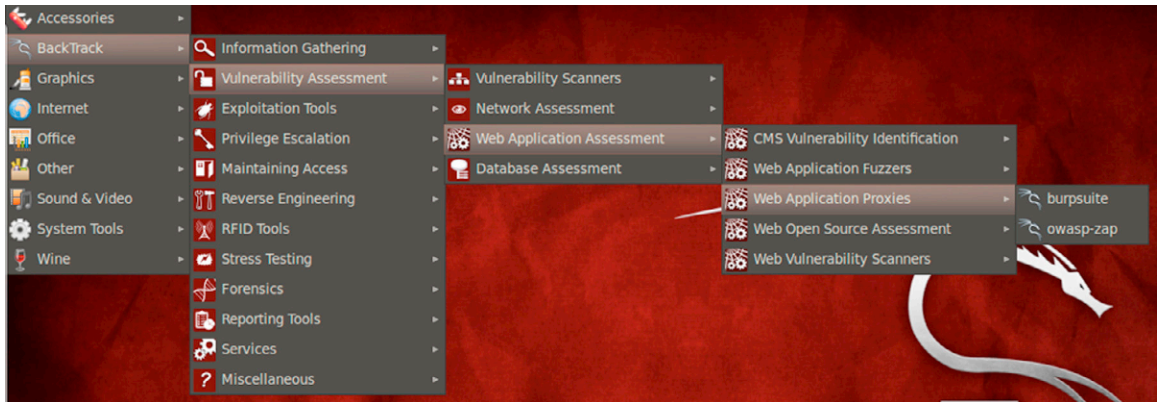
Accessories
BackTrack
Graphics
Internet
Office
Other
Sound & Video
System Tools
Wine

Information Gathering
Vulnerability Assessment
Exploitation Tools
Privilege Escalation
Maintaining Access
Reverse Engineering
RFID Tools
Stress Testing
Forensics
Reporting Tools
Services
Miscellaneous

Vulnerability Scanners
Network Assessment
Web Application Assessment
Database Assessment

CMS Vulnerability Identification
Web Application Fuzzers
Web Application Proxies
Web Open Source Assessment
Web Vulnerability Scanners

burpsuite
owasp-zap